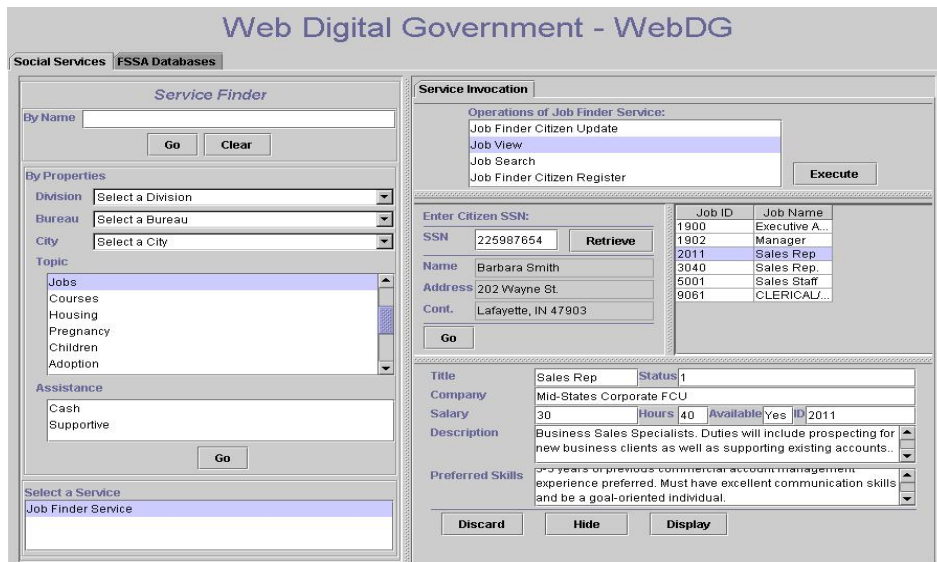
Web Digital Government - WebDG

Social Services | FSSA Databases

Service Finder

By Name

Go | Clear

By Properties

Division: Select a Division

Bureau: Select a Bureau

City: Select a City

Topic

Jobs
Courses
Housing
Pregnancy
Children
Adoption

Assistance

Cash
Supportive

Go

Select a Service

Job Finder Service

Service Invocation

Operations of Job Finder Service:

Job Finder Citizen Update
Job View
Job Search
Job Finder Citizen Register

Execute

Enter Citizen SSN:

SSN: 225987654 | Retrieve

Name: Barbara Smith

Address: 202 Wayne St.

Cont.: Lafayette, IN 47903

Go

| Job ID | Job Name |
|---|---|
| 1900 | Executive A... |
| 1902 | Manager |
| 2011 | Sales Rep |
| 3040 | Sales Rep. |
| 5001 | Sales Staff |
| 9061 | CLERICAL/... |

Title: Sales Rep | Status: 1

Company: Mid-States Corporate FCU

Salary: 30 | Hours: 40 | Available: Yes | ID: 2011

Description: Business Sales Specialists. Duties will include prospecting for new business clients as well as supporting existing accounts..

Preferred Skills: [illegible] years of previous commercial account management experience preferred. Must have excellent communication skills and be a goal-oriented individual.

Discard | Hide | Display